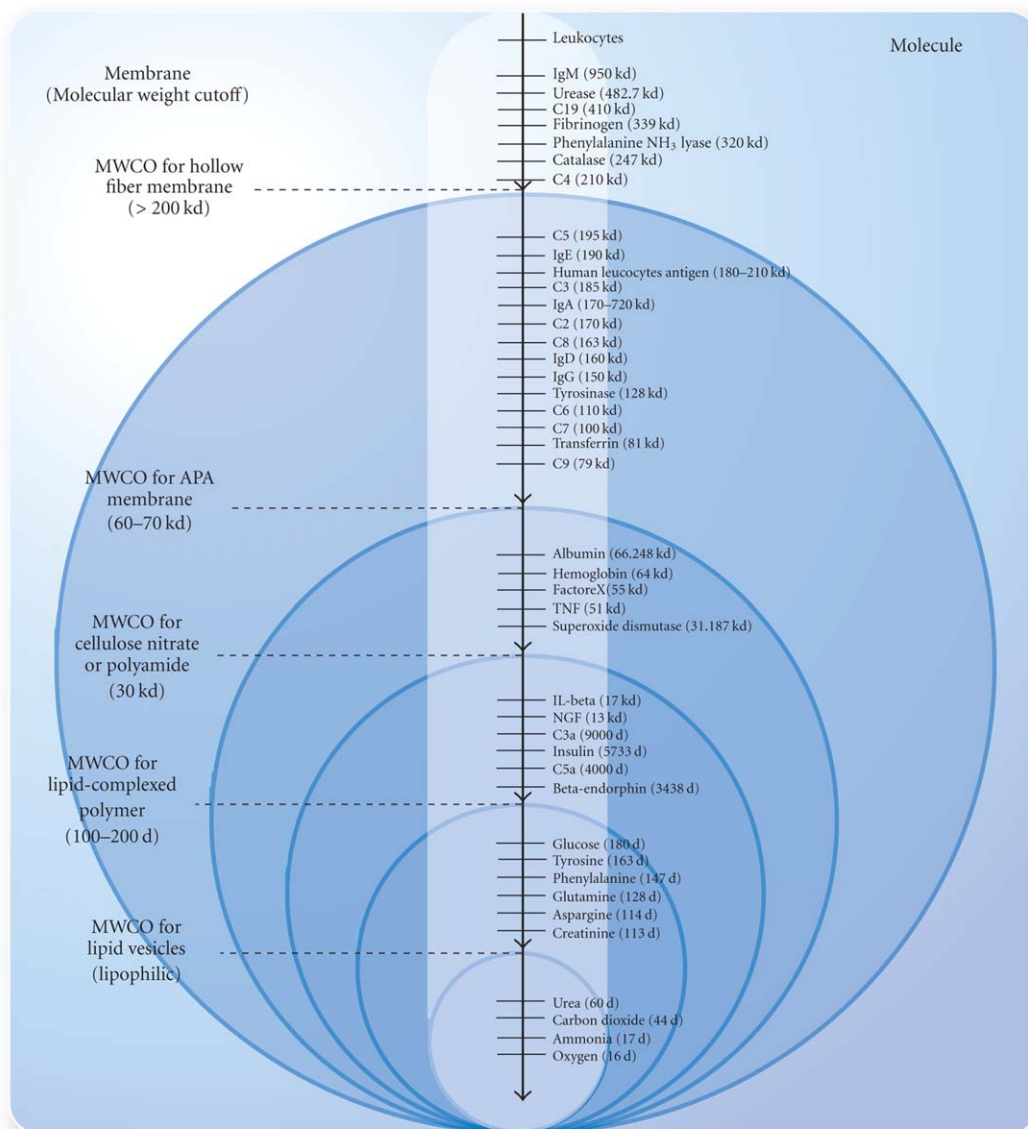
Membrane
(Molecular weight cutoff)

Molecule

Leukocytes
IgM (950 kd)
Urease (482.7 kd)
C19 (410 kd)
Fibrinogen (339 kd)
Phenylalanine $NH_3$ lyase (320 kd)
Catalase (247 kd)
C4 (210 kd)

MWCO for hollow fiber membrane (> 200 kd)

C5 (195 kd)
IgE (190 kd)
Human leucocytes antigen (180–210 kd)
C3 (185 kd)
IgA (170–720 kd)
C2 (170 kd)
C8 (163 kd)
IgD (160 kd)
IgG (150 kd)
Tyrosinase (128 kd)
C6 (110 kd)
C7 (100 kd)
Transferrin (81 kd)
C9 (79 kd)

MWCO for APA membrane (60–70 kd)

Albumin (66.248 kd)
Hemoglobin (64 kd)
FactoreX(55 kd)
TNF (51 kd)
Superoxide dismutase (31.187 kd)

MWCO for cellulose nitrate or polyamide (30 kd)

IL-beta (17 kd)
NGF (13 kd)
C3a (9000 d)
Insulin (5733 d)
C5a (4000 d)
Beta-endorphin (3438 d)

MWCO for lipid-complexed polymer (100–200 d)

Glucose (180 d)
Tyrosine (163 d)
Phenylalanine (147 d)
Glutamine (128 d)
Aspargine (114 d)
Creatinine (113 d)

MWCO for lipid vesicles (lipophilic)

Urea (60 d)
Carbon dioxide (44 d)
Ammonia (17 d)
Oxygen (16 d)